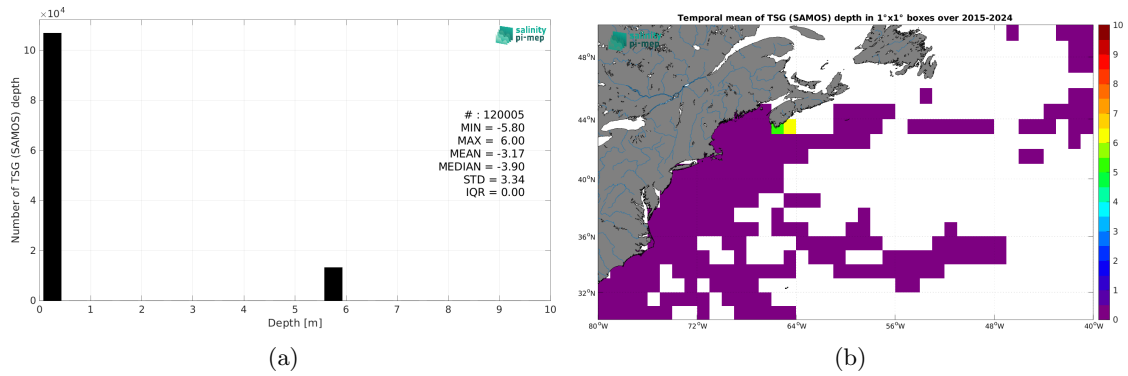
$\times 10^4$

salinity pi-mep

Number of TSG (SAMOS) depth

10
8
6
4
2
0

# : 120005
MIN = -5.80
MAX = 6.00
MEAN = -3.17
MEDIAN = -3.90
STD = 3.34
IQR = 0.00

0 1 2 3 4 5 6 7 8 9 10
Depth [m]

(a)

Temporal mean of TSG (SAMOS) depth in 1°x1° boxes over 2015-2024

salinity pi-mep

48°N
44°N
40°N
36°N
32°N

80°W 72°W 64°W 56°W 48°W 40°W

10
9
8
7
6
5
4
3
2
1
0

(b)